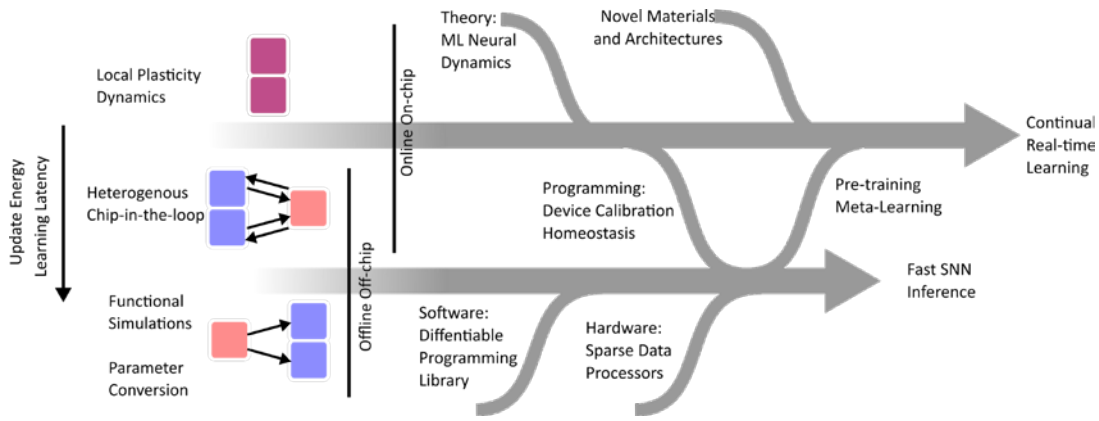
Theory: ML Neural Dynamics

Novel Materials and Architectures

Local Plasticity Dynamics

Online On-chip

Continual Real-time Learning

Update Energy Learning Latency

Heterogenous Chip-in-the-loop

Programming: Device Calibration Homeostasis

Pre-training Meta-Learning

Offline Off-chip

Fast SNN Inference

Functional Simulations

Parameter Conversion

Software: Diffentiable Programming Library

Hardware: Sparse Data Processors